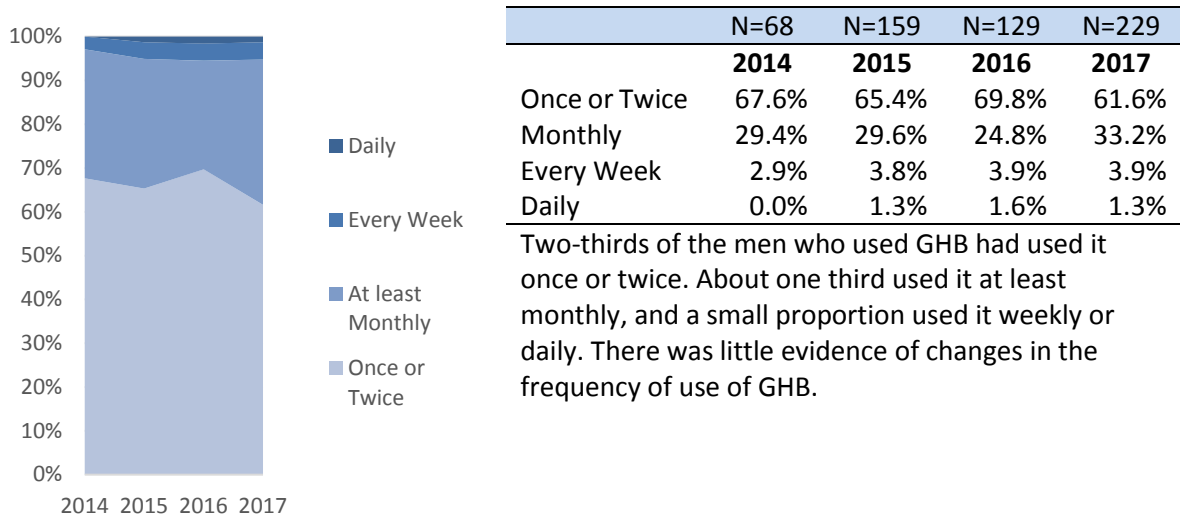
100%
90%
80%
70%
60%
50%
40%
30%
20%
10%
0%

2014 2015 2016 2017

Daily
Every Week
At least Monthly
Once or Twice

| | N=68 | N=159 | N=129 | N=229 |
|---|---|---|---|---|
| | **2014** | **2015** | **2016** | **2017** |
| Once or Twice | 67.6% | 65.4% | 69.8% | 61.6% |
| Monthly | 29.4% | 29.6% | 24.8% | 33.2% |
| Every Week | 2.9% | 3.8% | 3.9% | 3.9% |
| Daily | 0.0% | 1.3% | 1.6% | 1.3% |

Two-thirds of the men who used GHB had used it once or twice. About one third used it at least monthly, and a small proportion used it weekly or daily. There was little evidence of changes in the frequency of use of GHB.